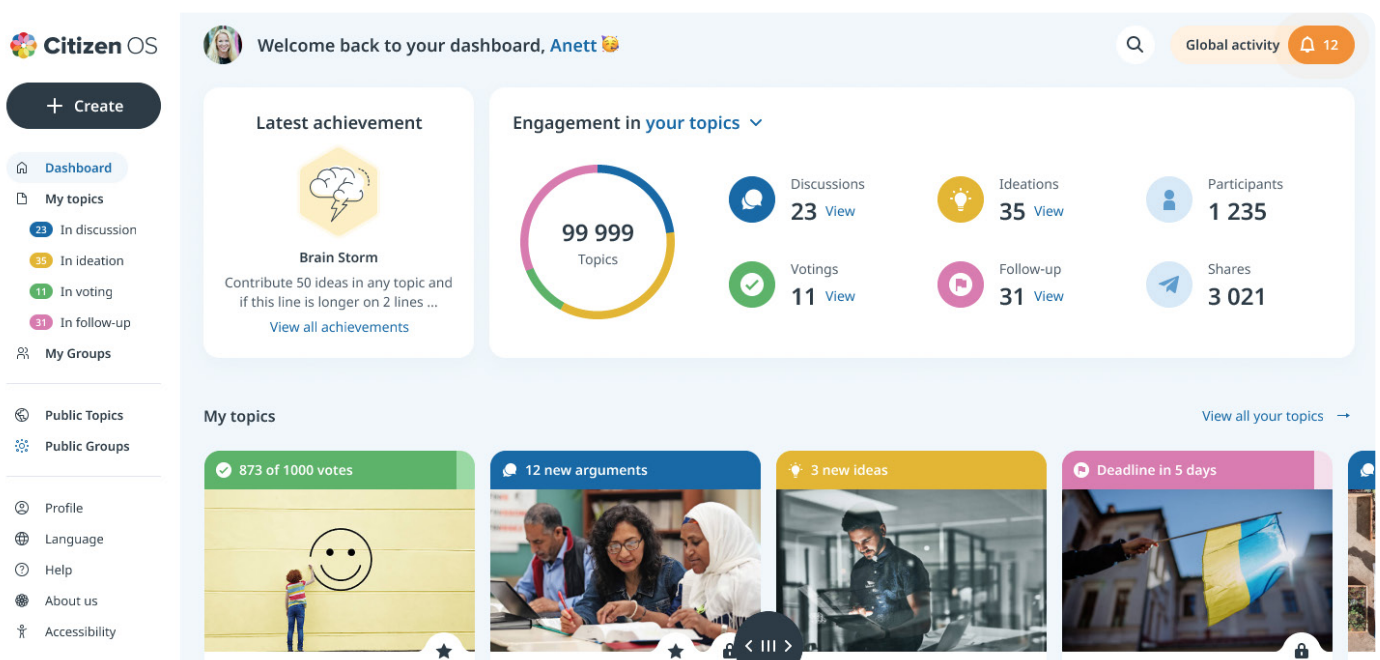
Citizen OS

Create

Dashboard
My topics
23 In discussion
35 In ideation
11 In voting
31 In follow-up
My Groups

Public Topics
Public Groups

Profile
Language
Help
About us
Accessibility

Welcome back to your dashboard, Anett 🥳

Global activity 12

Latest achievement

Brain Storm
Contribute 50 ideas in any topic and if this line is longer on 2 lines ...
View all achievements

Engagement in your topics

99 999
Topics

Discussions
23 View

Ideations
35 View

Participants
1 235

Votings
11 View

Follow-up
31 View

Shares
3 021

My topics

View all your topics →

873 of 1000 votes

12 new arguments

3 new ideas

Deadline in 5 days